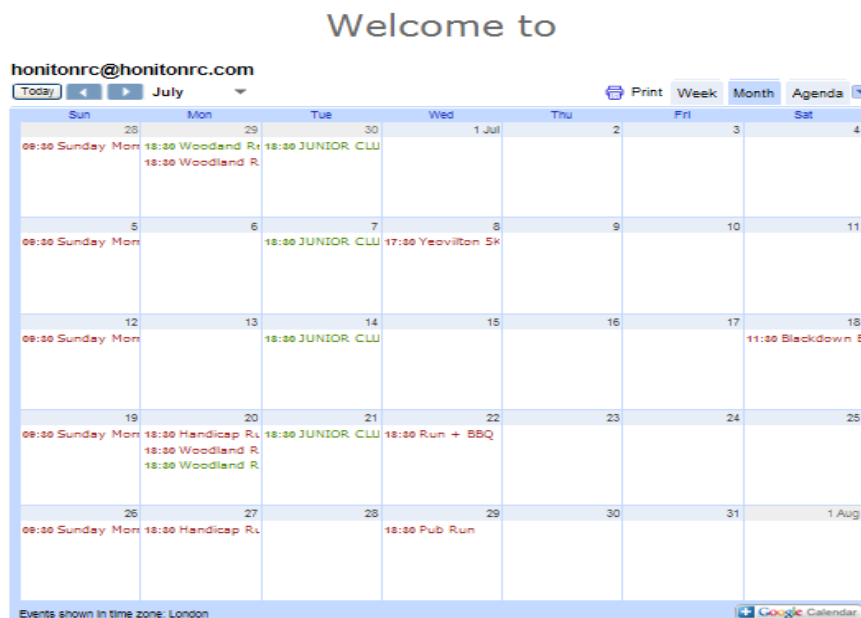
Welcome to

honitonrc@honitonrc.com

Today July

Print Week Month Agenda

| Sun | Mon | Tue | Wed | Thu | Fri | Sat |
|---|---|---|---|---|---|---|
| 28<br>09:30 Sunday Mor | 29<br>18:30 Woodand R<br>18:30 Woodland R | 30<br>18:30 JUNIOR CLU | 1 Jul | 2 | 3 | 4 |
| 5<br>09:30 Sunday Mor | 6 | 7<br>18:30 JUNIOR CLU | 8<br>17:30 Yeovilton 5k | 9 | 10 | 11 |
| 12<br>09:30 Sunday Mor | 13 | 14<br>18:30 JUNIOR CLU | 15 | 16 | 17 | 18<br>11:30 Blackdown |
| 19<br>09:30 Sunday Mor | 20<br>18:30 Handicap R<br>18:30 Woodland R<br>18:30 Woodland R | 21<br>18:30 JUNIOR CLU | 22<br>18:30 Run + BBQ | 23 | 24 | 25 |
| 26<br>09:30 Sunday Mor | 27<br>18:30 Handicap R | 28 | 29<br>18:30 Pub Run | 30 | 31 | 1 Aug |

Events shown in time zone: London

Google Calendar